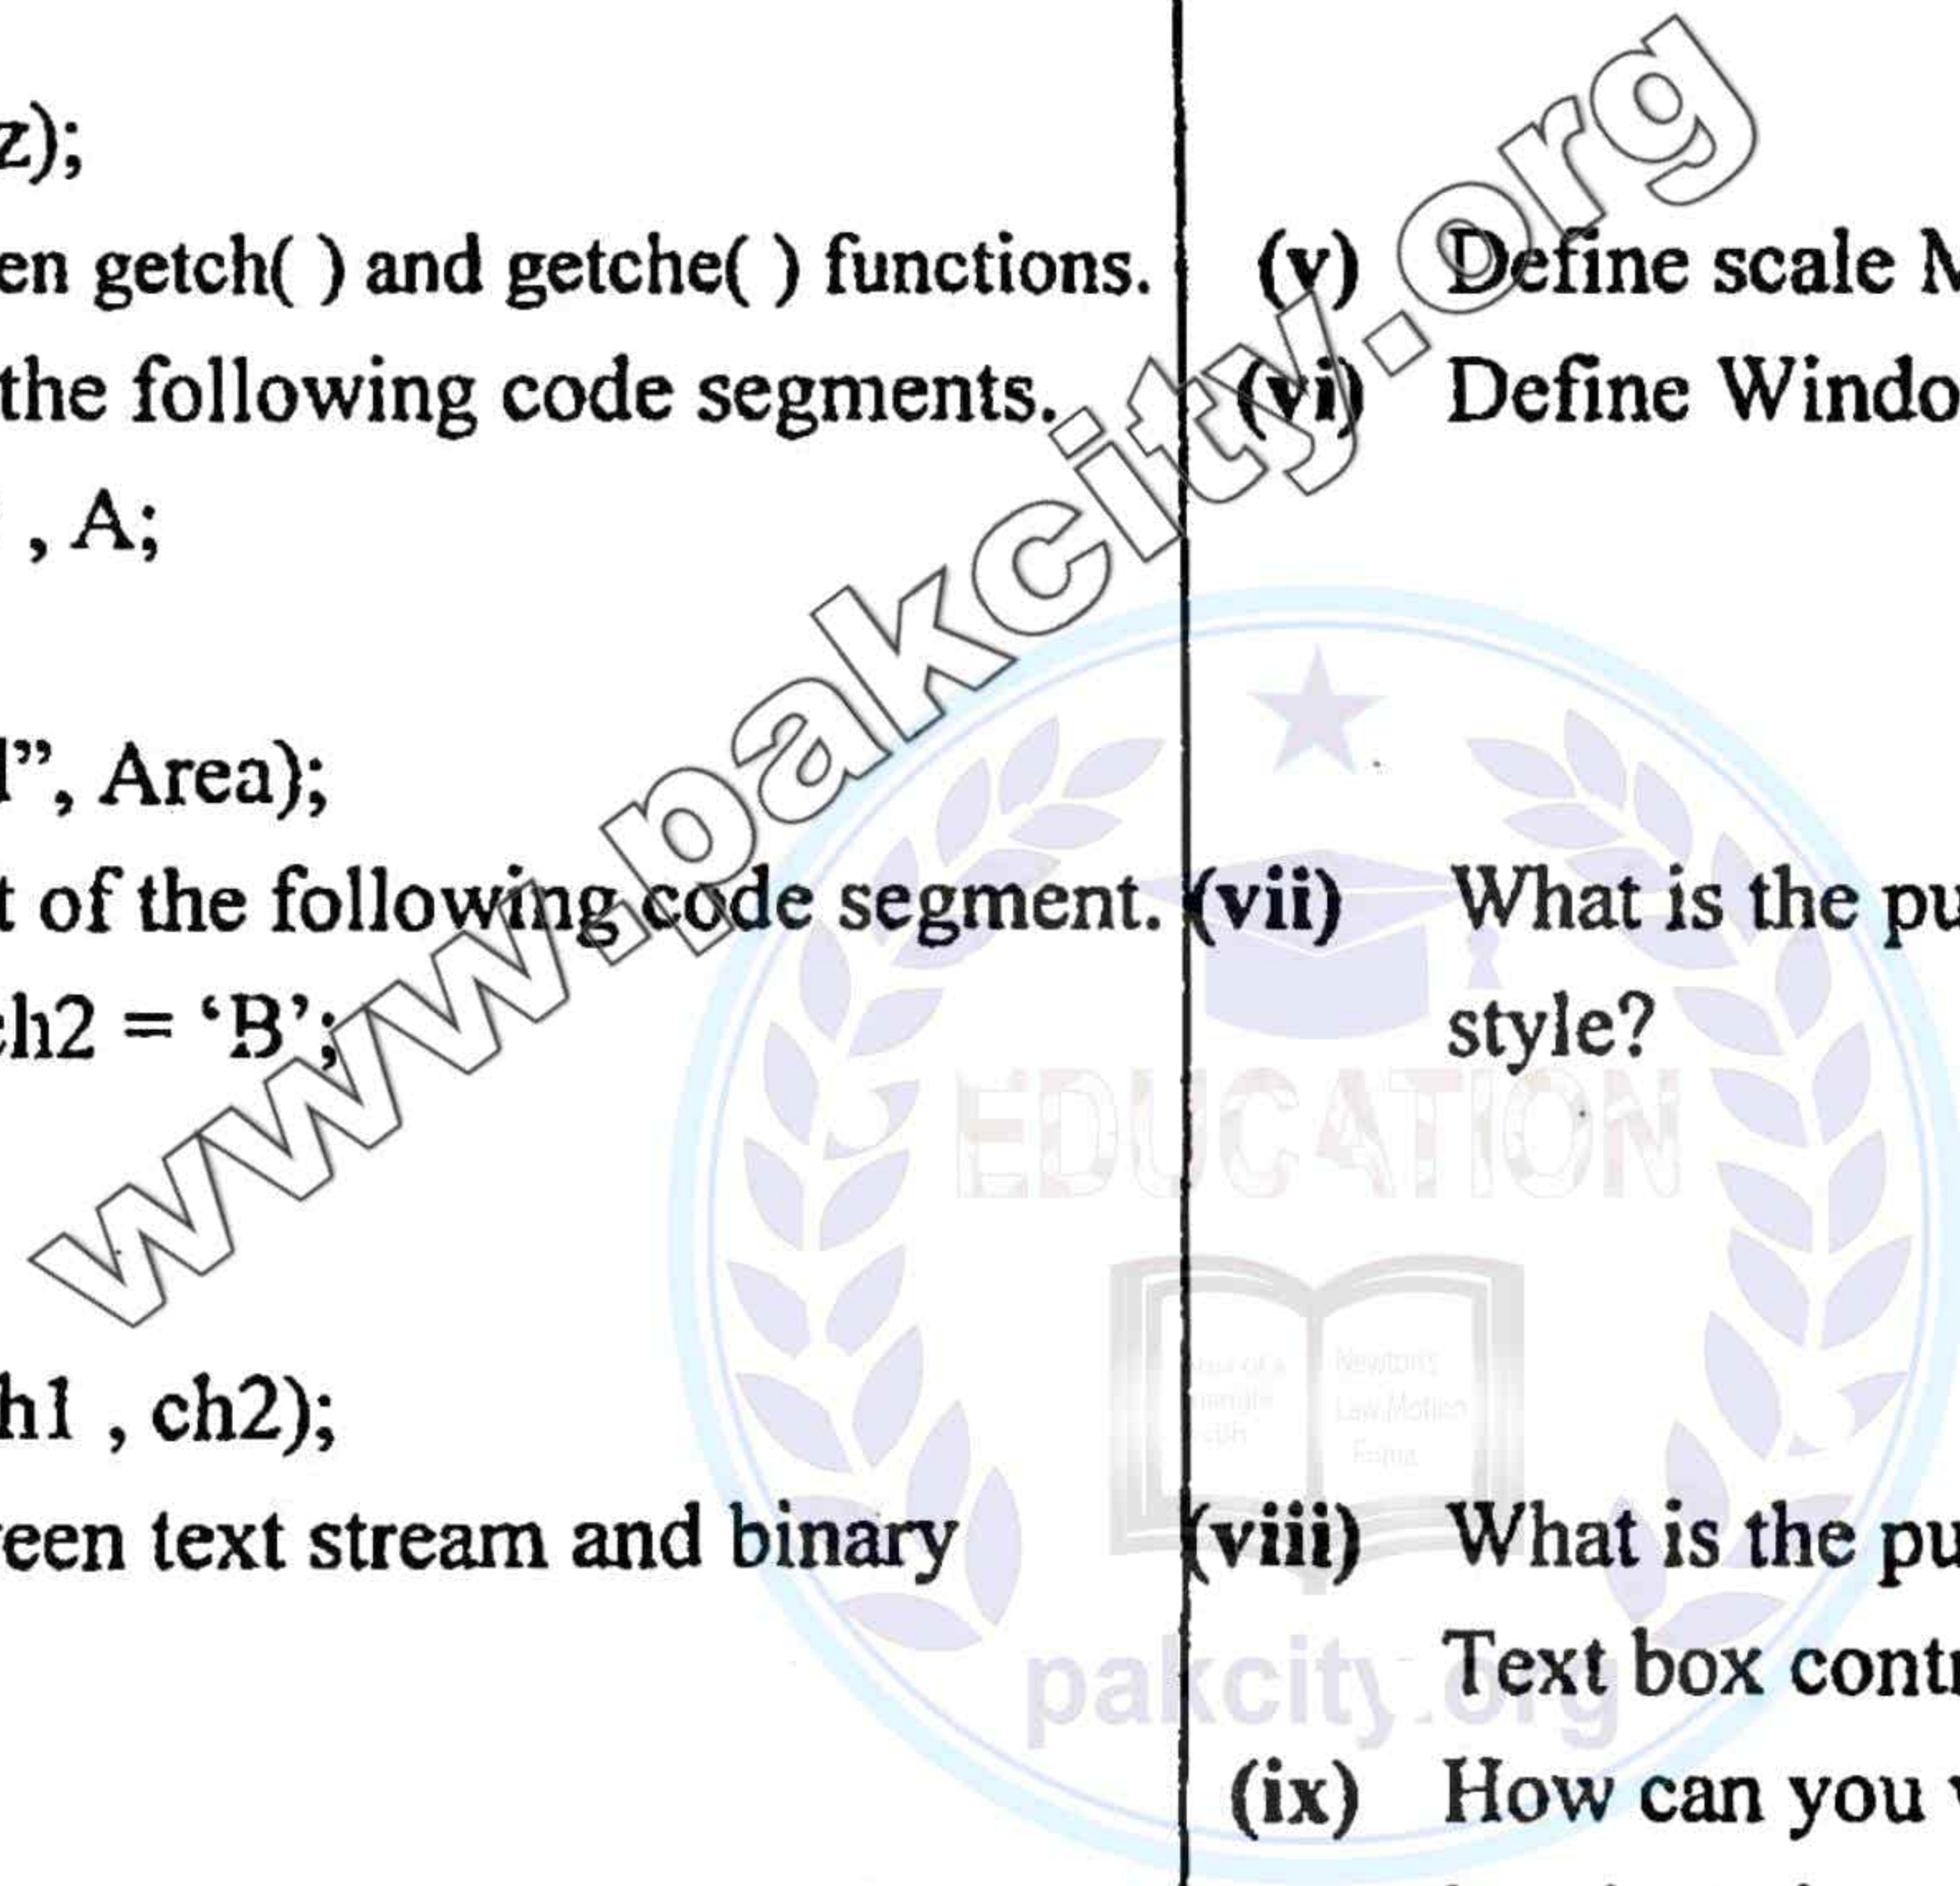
z);

en getch( ) and getche( ) functions.

the following code segments.

, A;

l", Area);

t of the following code segment.

h2 = 'B';

h1 , ch2);

een text stream and binary

(v) Define scale M

(vi) Define Windo

(vii) What is the pu style?

(viii) What is the pu Text box contr

(ix) How can you

www.pakcity.org

EDUCATION

pakcity.org